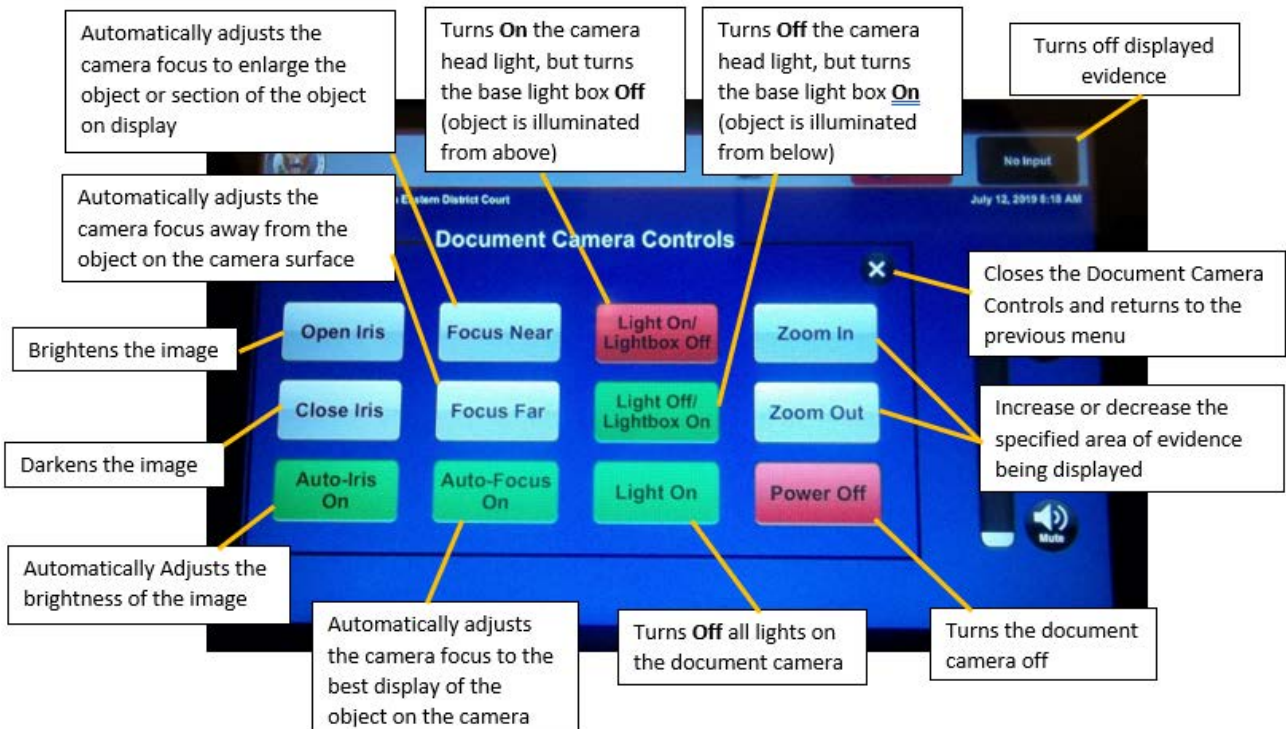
Automatically adjusts the camera focus to enlarge the object or section of the object on display

Turns **On** the camera head light, but turns the base light box **Off** (object is illuminated from above)

Turns **Off** the camera head light, but turns the base light box **On** (object is illuminated from below)

Turns off displayed evidence

No Input

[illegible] Eastern District Court

July 12, 2019 8:18 AM

Automatically adjusts the camera focus away from the object on the camera surface

Document Camera Controls

Closes the Document Camera Controls and returns to the previous menu

Brightens the image

Open Iris

Focus Near

Light On/ Lightbox Off

Zoom In

Close Iris

Focus Far

Light Off/ Lightbox On

Zoom Out

Increase or decrease the specified area of evidence being displayed

Darkens the image

Auto-Iris On

Auto-Focus On

Light On

Power Off

Mute

Automatically Adjusts the brightness of the image

Automatically adjusts the camera focus to the best display of the object on the camera

Turns **Off** all lights on the document camera

Turns the document camera off